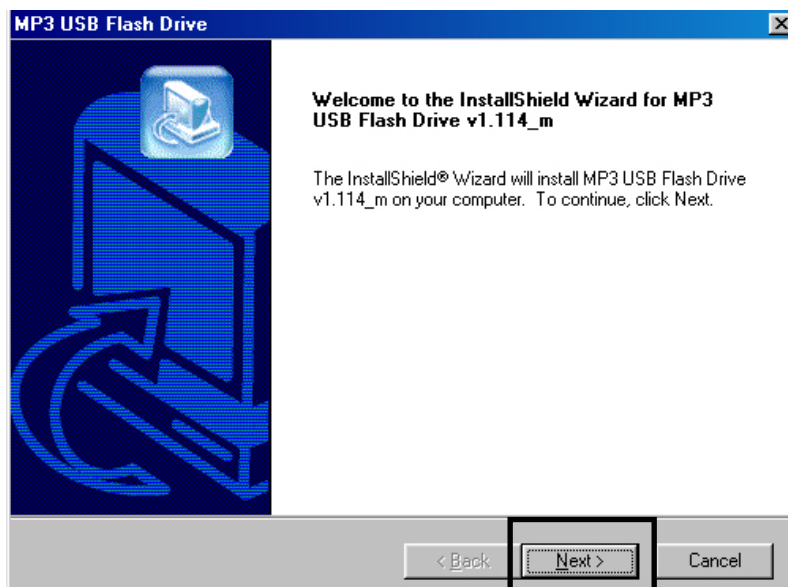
MP3 USB Flash Drive

Welcome to the InstallShield Wizard for MP3 USB Flash Drive v1.114_m

The InstallShield® Wizard will install MP3 USB Flash Drive v1.114_m on your computer. To continue, click Next.

< Back
Next >
Cancel